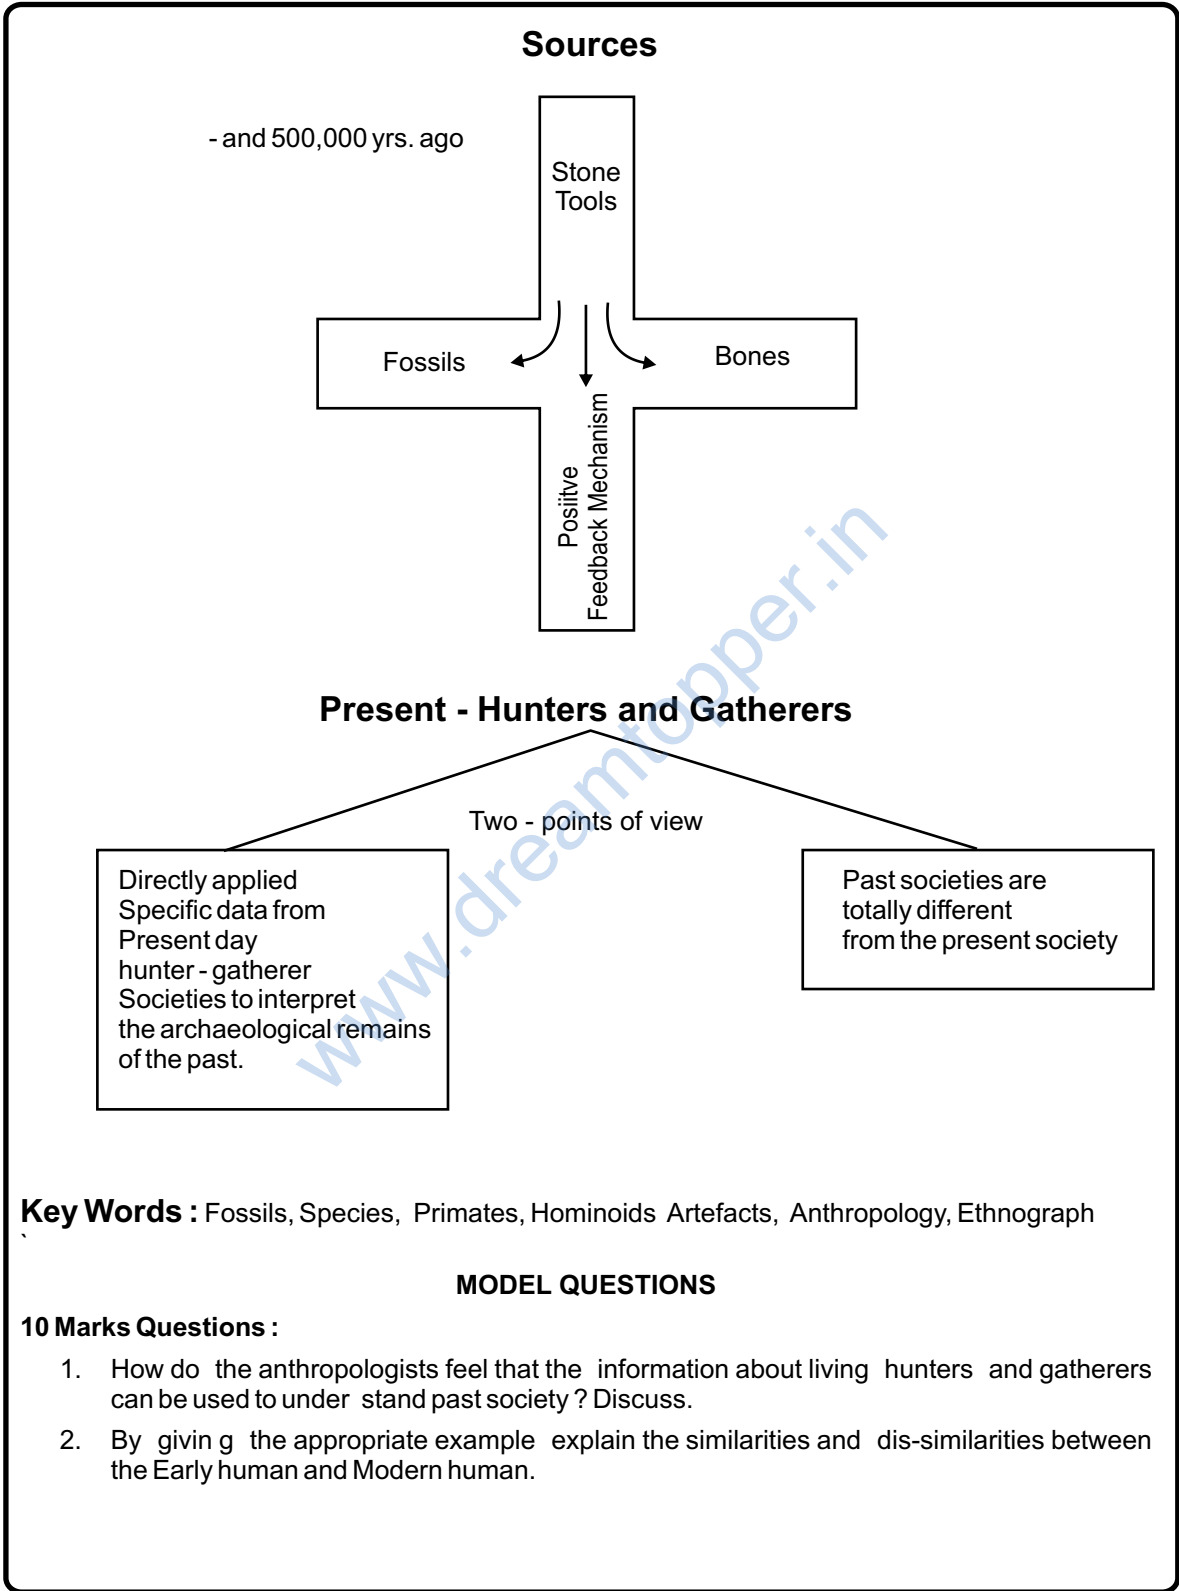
Sources

- and 500,000 yrs. ago

Stone Tools

Fossils

Bones

Positive Feedback Mechanism

www.dreamtopper.in

Present - Hunters and Gatherers

Two - points of view

Directly applied Specific data from Present day hunter - gatherer Societies to interpret the archaeological remains of the past.

Past societies are totally different from the present society

Key Words : Fossils, Species, Primates, Hominoids Artefacts, Anthropology, Ethnograph
`

MODEL QUESTIONS

10 Marks Questions :

1. How do the anthropologists feel that the information about living hunters and gatherers can be used to under stand past society ? Discuss.

2. By givin g the appropriate example explain the similarities and dis-similarities between the Early human and Modern human.